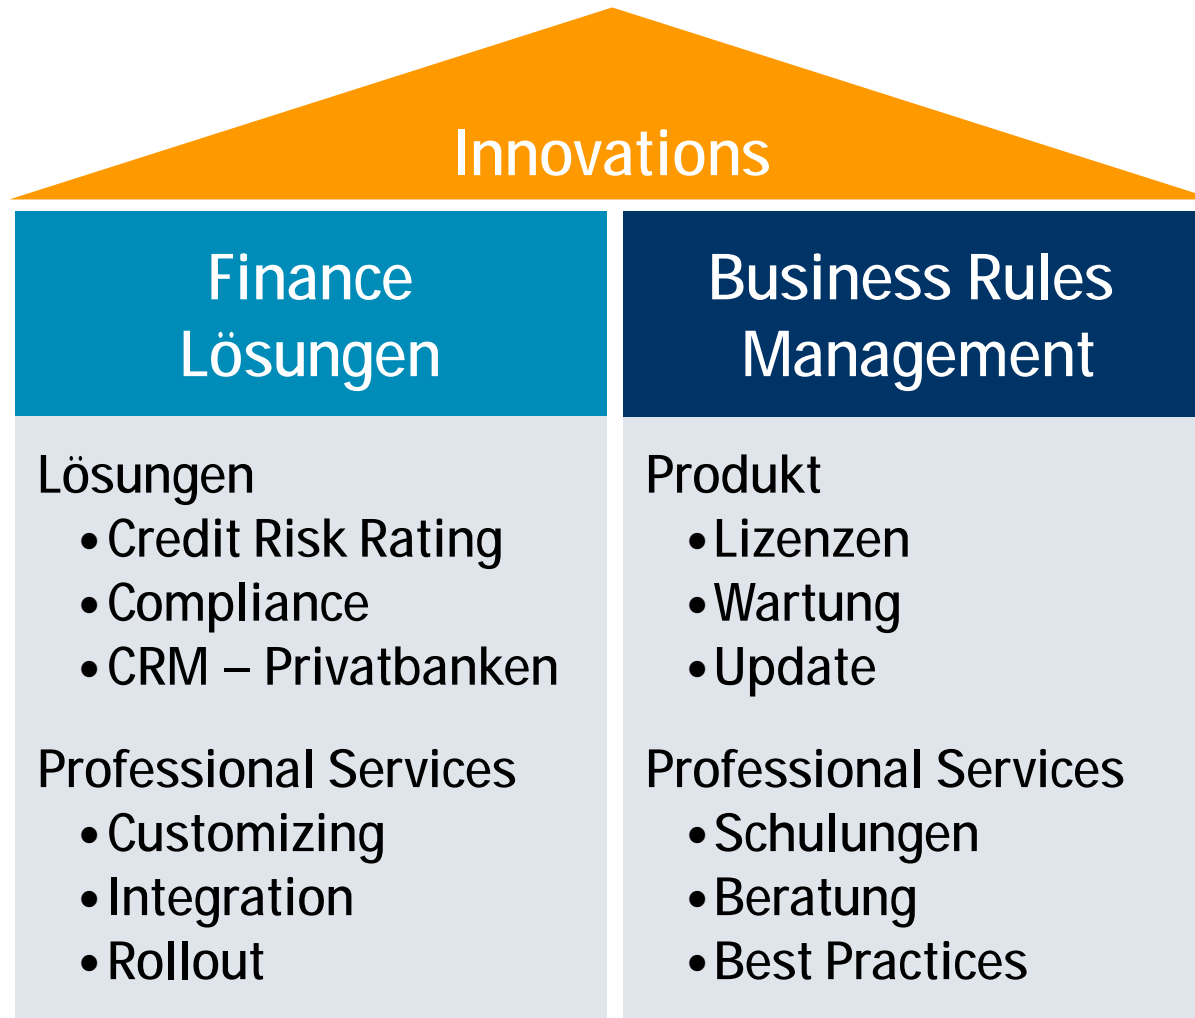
Innovations

Finance Lösungen

Lösungen
• Credit Risk Rating
• Compliance
• CRM – Privatbanken

Professional Services
• Customizing
• Integration
• Rollout

Business Rules Management

Produkt
• Lizenzen
• Wartung
• Update

Professional Services
• Schulungen
• Beratung
• Best Practices